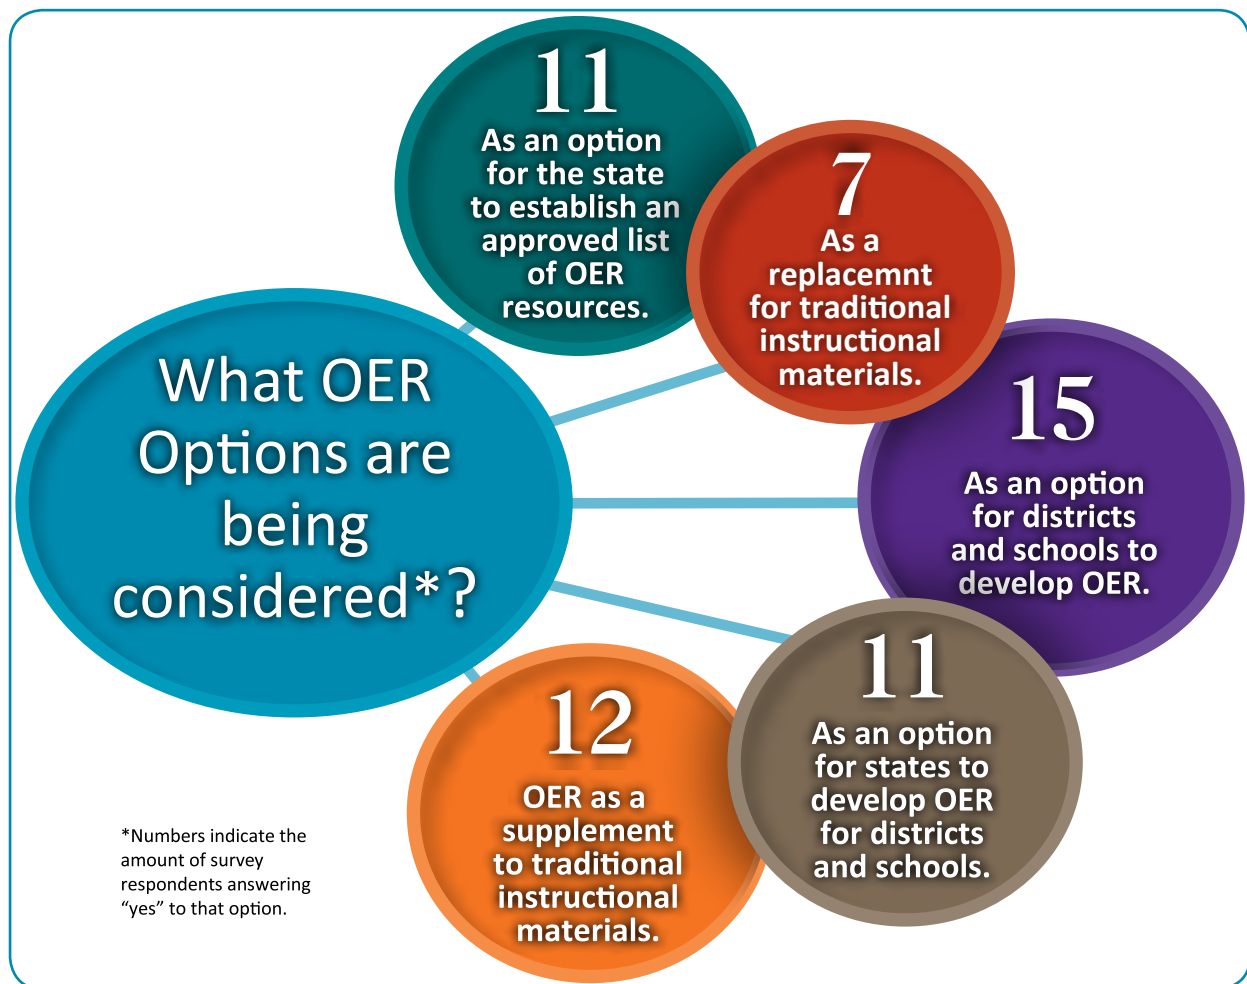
What OER Options are being considered*?

11
As an option for the state to establish an approved list of OER resources.

7
As a replacemnt for traditional instructional materials.

15
As an option for districts and schools to develop OER.

11
As an option for states to develop OER for districts and schools.

12
OER as a supplement to traditional instructional materials.

*Numbers indicate the amount of survey respondents answering "yes" to that option.